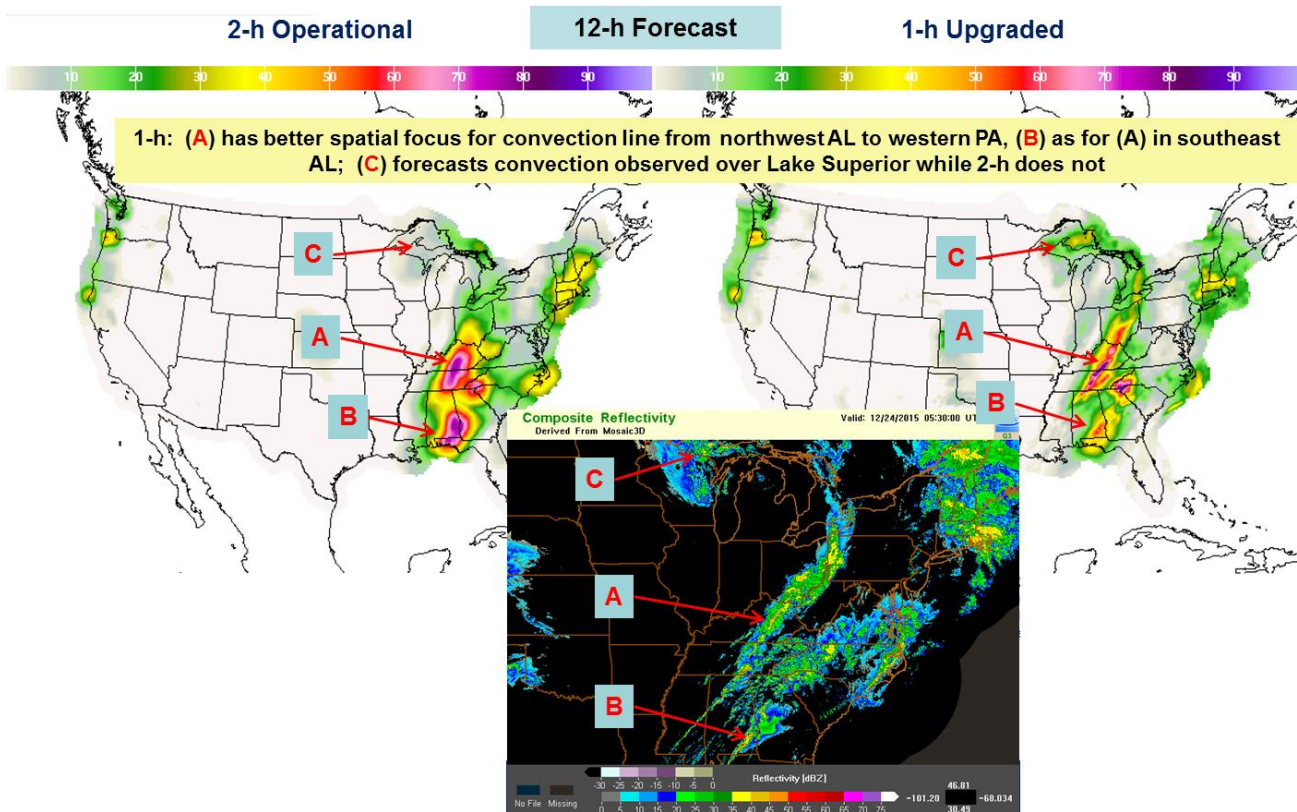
2-h Operational

12-h Forecast

1-h Upgraded

10 20 30 40 50 60 70 80 90

10 20 30 40 50 60 70 80 90

1-h: (A) has better spatial focus for convection line from northwest AL to western PA, (B) as for (A) in southeast AL; (C) forecasts convection observed over Lake Superior while 2-h does not

C

A

B

C

A

B

Composite Reflectivity
Derived From Mosaic3D

Valid: 12/24/2015 05:30:00 UT

C

A

B

Reflectivity [dBZ]

-30 -25 -20 -15 -10 -5 0

0 5 10 15 20 25 30 35 40 45 50 55 60 65 70 75

No File Missing

-101.20

46.81

30.49

-68.034